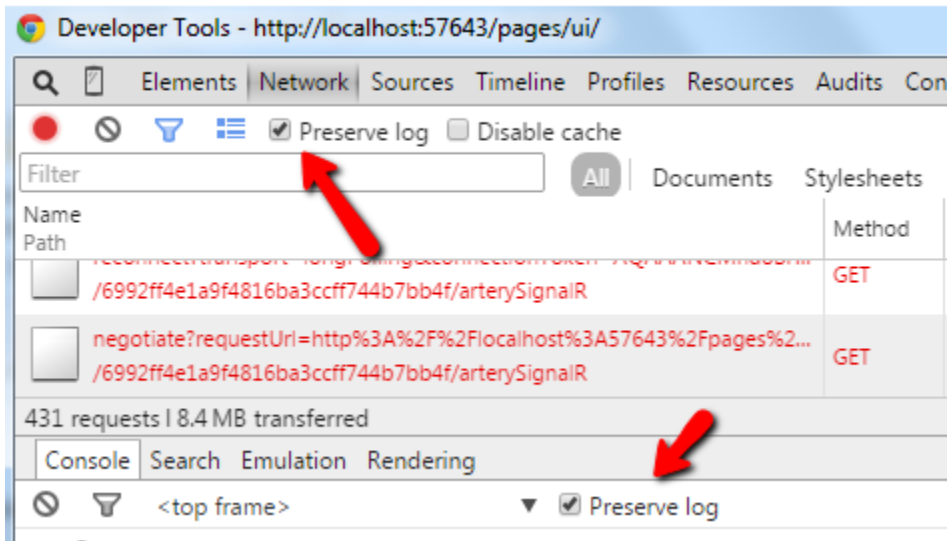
Developer Tools - http://localhost:57643/pages/ui/

Elements Network Sources Timeline Profiles Resources Audits Con

Preserve log Disable cache

Filter

All Documents Stylesheets

| Name Path | Method |
|---|---|
| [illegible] /6992ff4e1a9f4816ba3ccff744b7bb4f/arterySignalR | GET |
| negotiate?requestUrl=http%3A%2F%2Flocalhost%3A57643%2Fpages%2... /6992ff4e1a9f4816ba3ccff744b7bb4f/arterySignalR | GET |

431 requests | 8.4 MB transferred

Console Search Emulation Rendering

<top frame> ▼ Preserve log